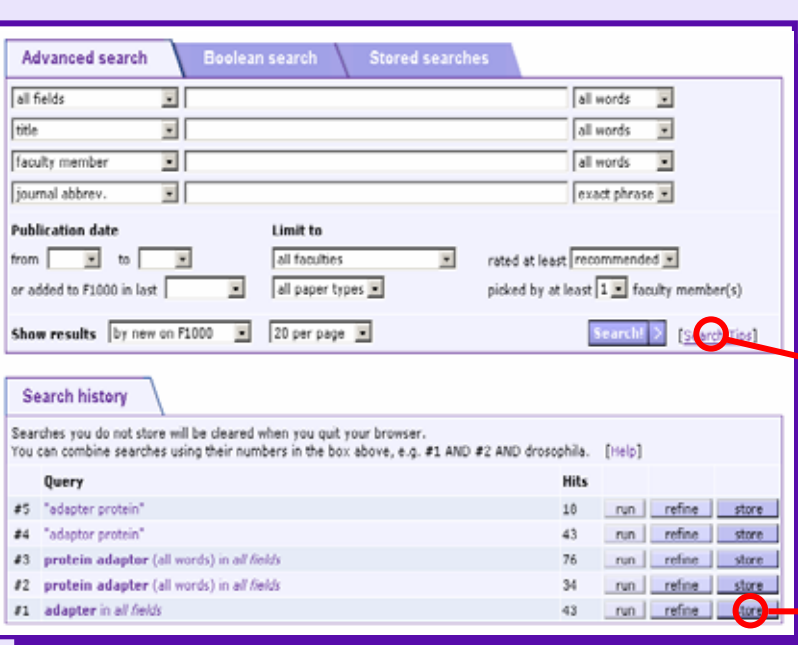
Advanced search | Boolean search | Stored searches

all fields | all words
title | all words
faculty member | all words
journal abbrev. | exact phrase

Publication date
from | to
or added to F1000 in last

Limit to
all faculties
all paper types

rated at least recommended
picked by at least 1 faculty member(s)

Show results by new on F1000 | 20 per page

Search! > [Search Tips]

Search history

Searches you do not store will be cleared when you quit your browser.
You can combine searches using their numbers in the box above, e.g. #1 AND #2 AND drosophila. [Help]

| | Query | Hits | | | |
|---|---|---|---|---|---|
| #5 | "adapter protein" | 10 | run | refine | store |
| #4 | "adaptor protein" | 43 | run | refine | store |
| #3 | protein adaptor (all words) in all fields | 76 | run | refine | store |
| #2 | protein adapter (all words) in all fields | 34 | run | refine | store |
| #1 | adapter in all fields | 43 | run | refine | store |